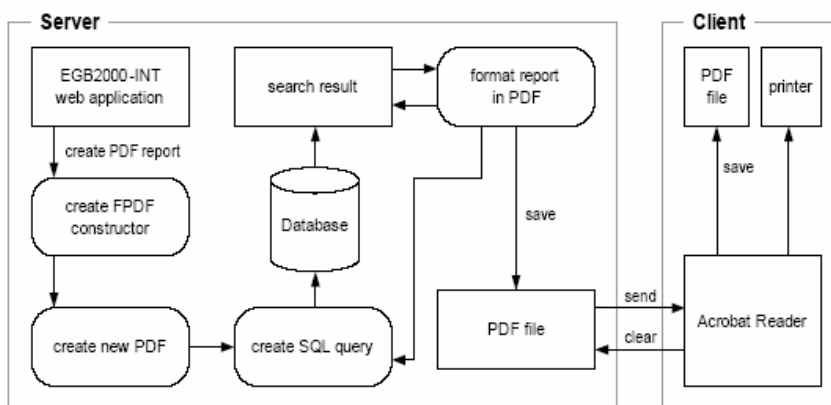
Server

EGB2000-INT web application

create PDF report

create FPDF constructor

create new PDF

search result

Database

create SQL query

format report in PDF

save

PDF file

send

clear

Client

PDF file

printer

save

Acrobat Reader